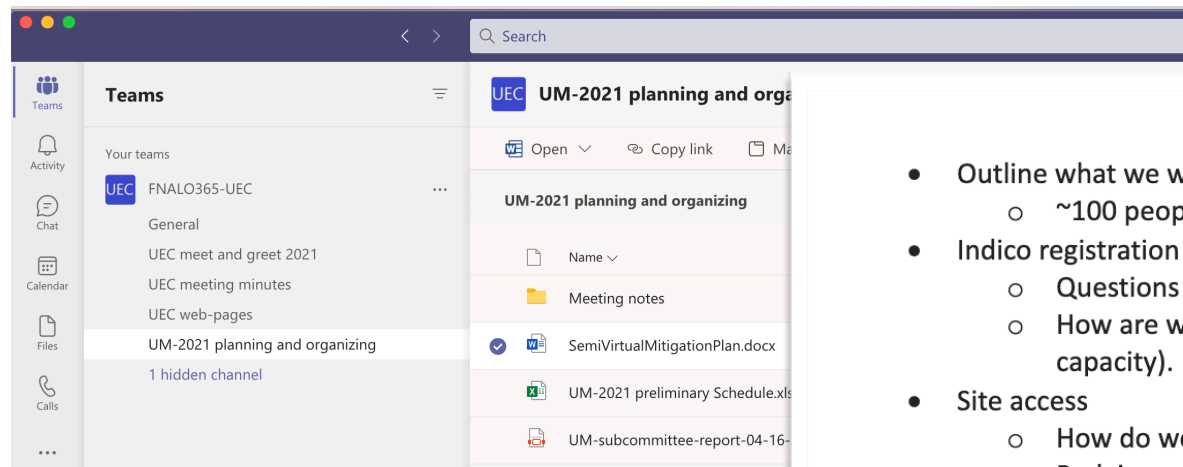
Search

Teams

Activity

Chat

Calendar

Files

Calls

...

Teams

Your teams

UEC FNALO365-UEC ...

General

UEC meet and greet 2021

UEC meeting minutes

UEC web-pages

UM-2021 planning and organizing

1 hidden channel

UEC UM-2021 planning and orga

Open Copy link Ma

UM-2021 planning and organizing

Name

Meeting notes

SemiVirtualMitigationPlan.docx

UM-2021 preliminary Schedule.xls

UM-subcommittee-report-04-16-

- Outline what we w
  - ~100 peop
- Indico registration
  - Questions
  - How are w capacity).
- Site access
  - How do we